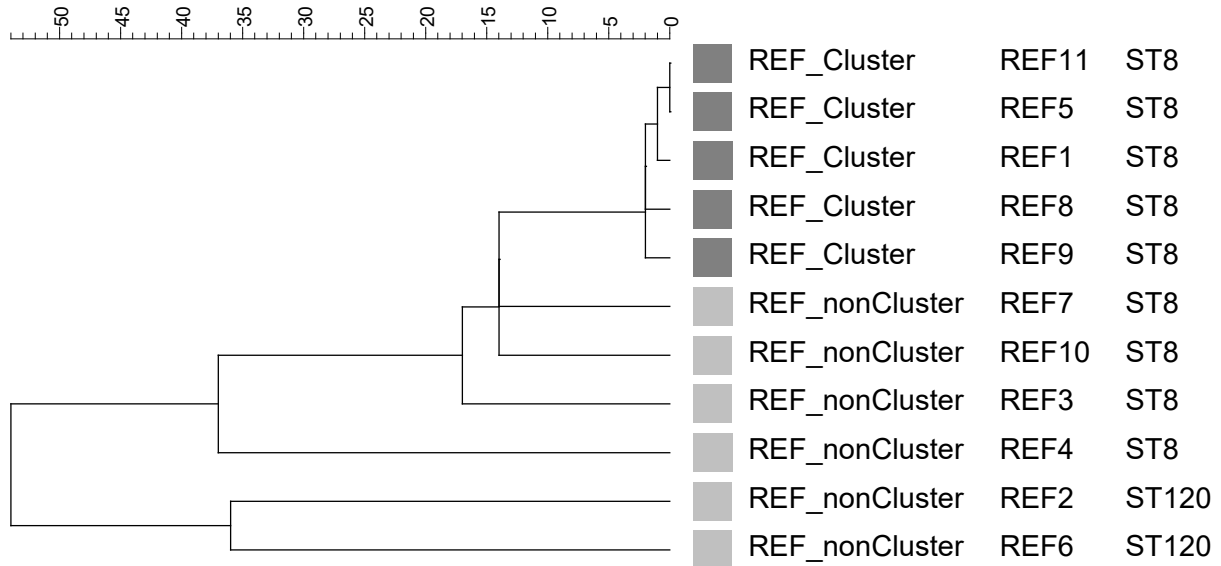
50 45 40 35 30 25 20 15 10 5 0

| | | |
|---|---|---|
| REF_Cluster | REF11 | ST8 |
| REF_Cluster | REF5 | ST8 |
| REF_Cluster | REF1 | ST8 |
| REF_Cluster | REF8 | ST8 |
| REF_Cluster | REF9 | ST8 |
| REF_nonCluster | REF7 | ST8 |
| REF_nonCluster | REF10 | ST8 |
| REF_nonCluster | REF3 | ST8 |
| REF_nonCluster | REF4 | ST8 |
| REF_nonCluster | REF2 | ST120 |
| REF_nonCluster | REF6 | ST120 |